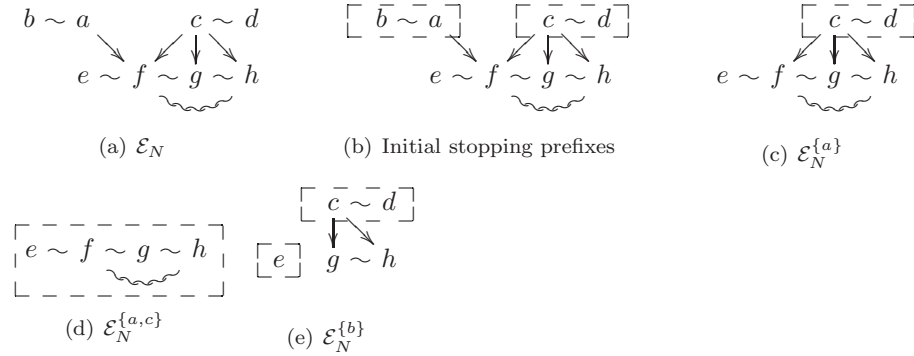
$b \sim a$ $c \sim d$
$e \sim f \sim g \sim h$

(a) $\mathcal{E}_N$

$b \sim a$ $c \sim d$
$e \sim f \sim g \sim h$

(b) Initial stopping prefixes

$c \sim d$
$e \sim f \sim g \sim h$

(c) $\mathcal{E}_N^{\{a\}}$

$e \sim f \sim g \sim h$

(d) $\mathcal{E}_N^{\{a,c\}}$

$c \sim d$
$e$ $g \sim h$

(e) $\mathcal{E}_N^{\{b\}}$